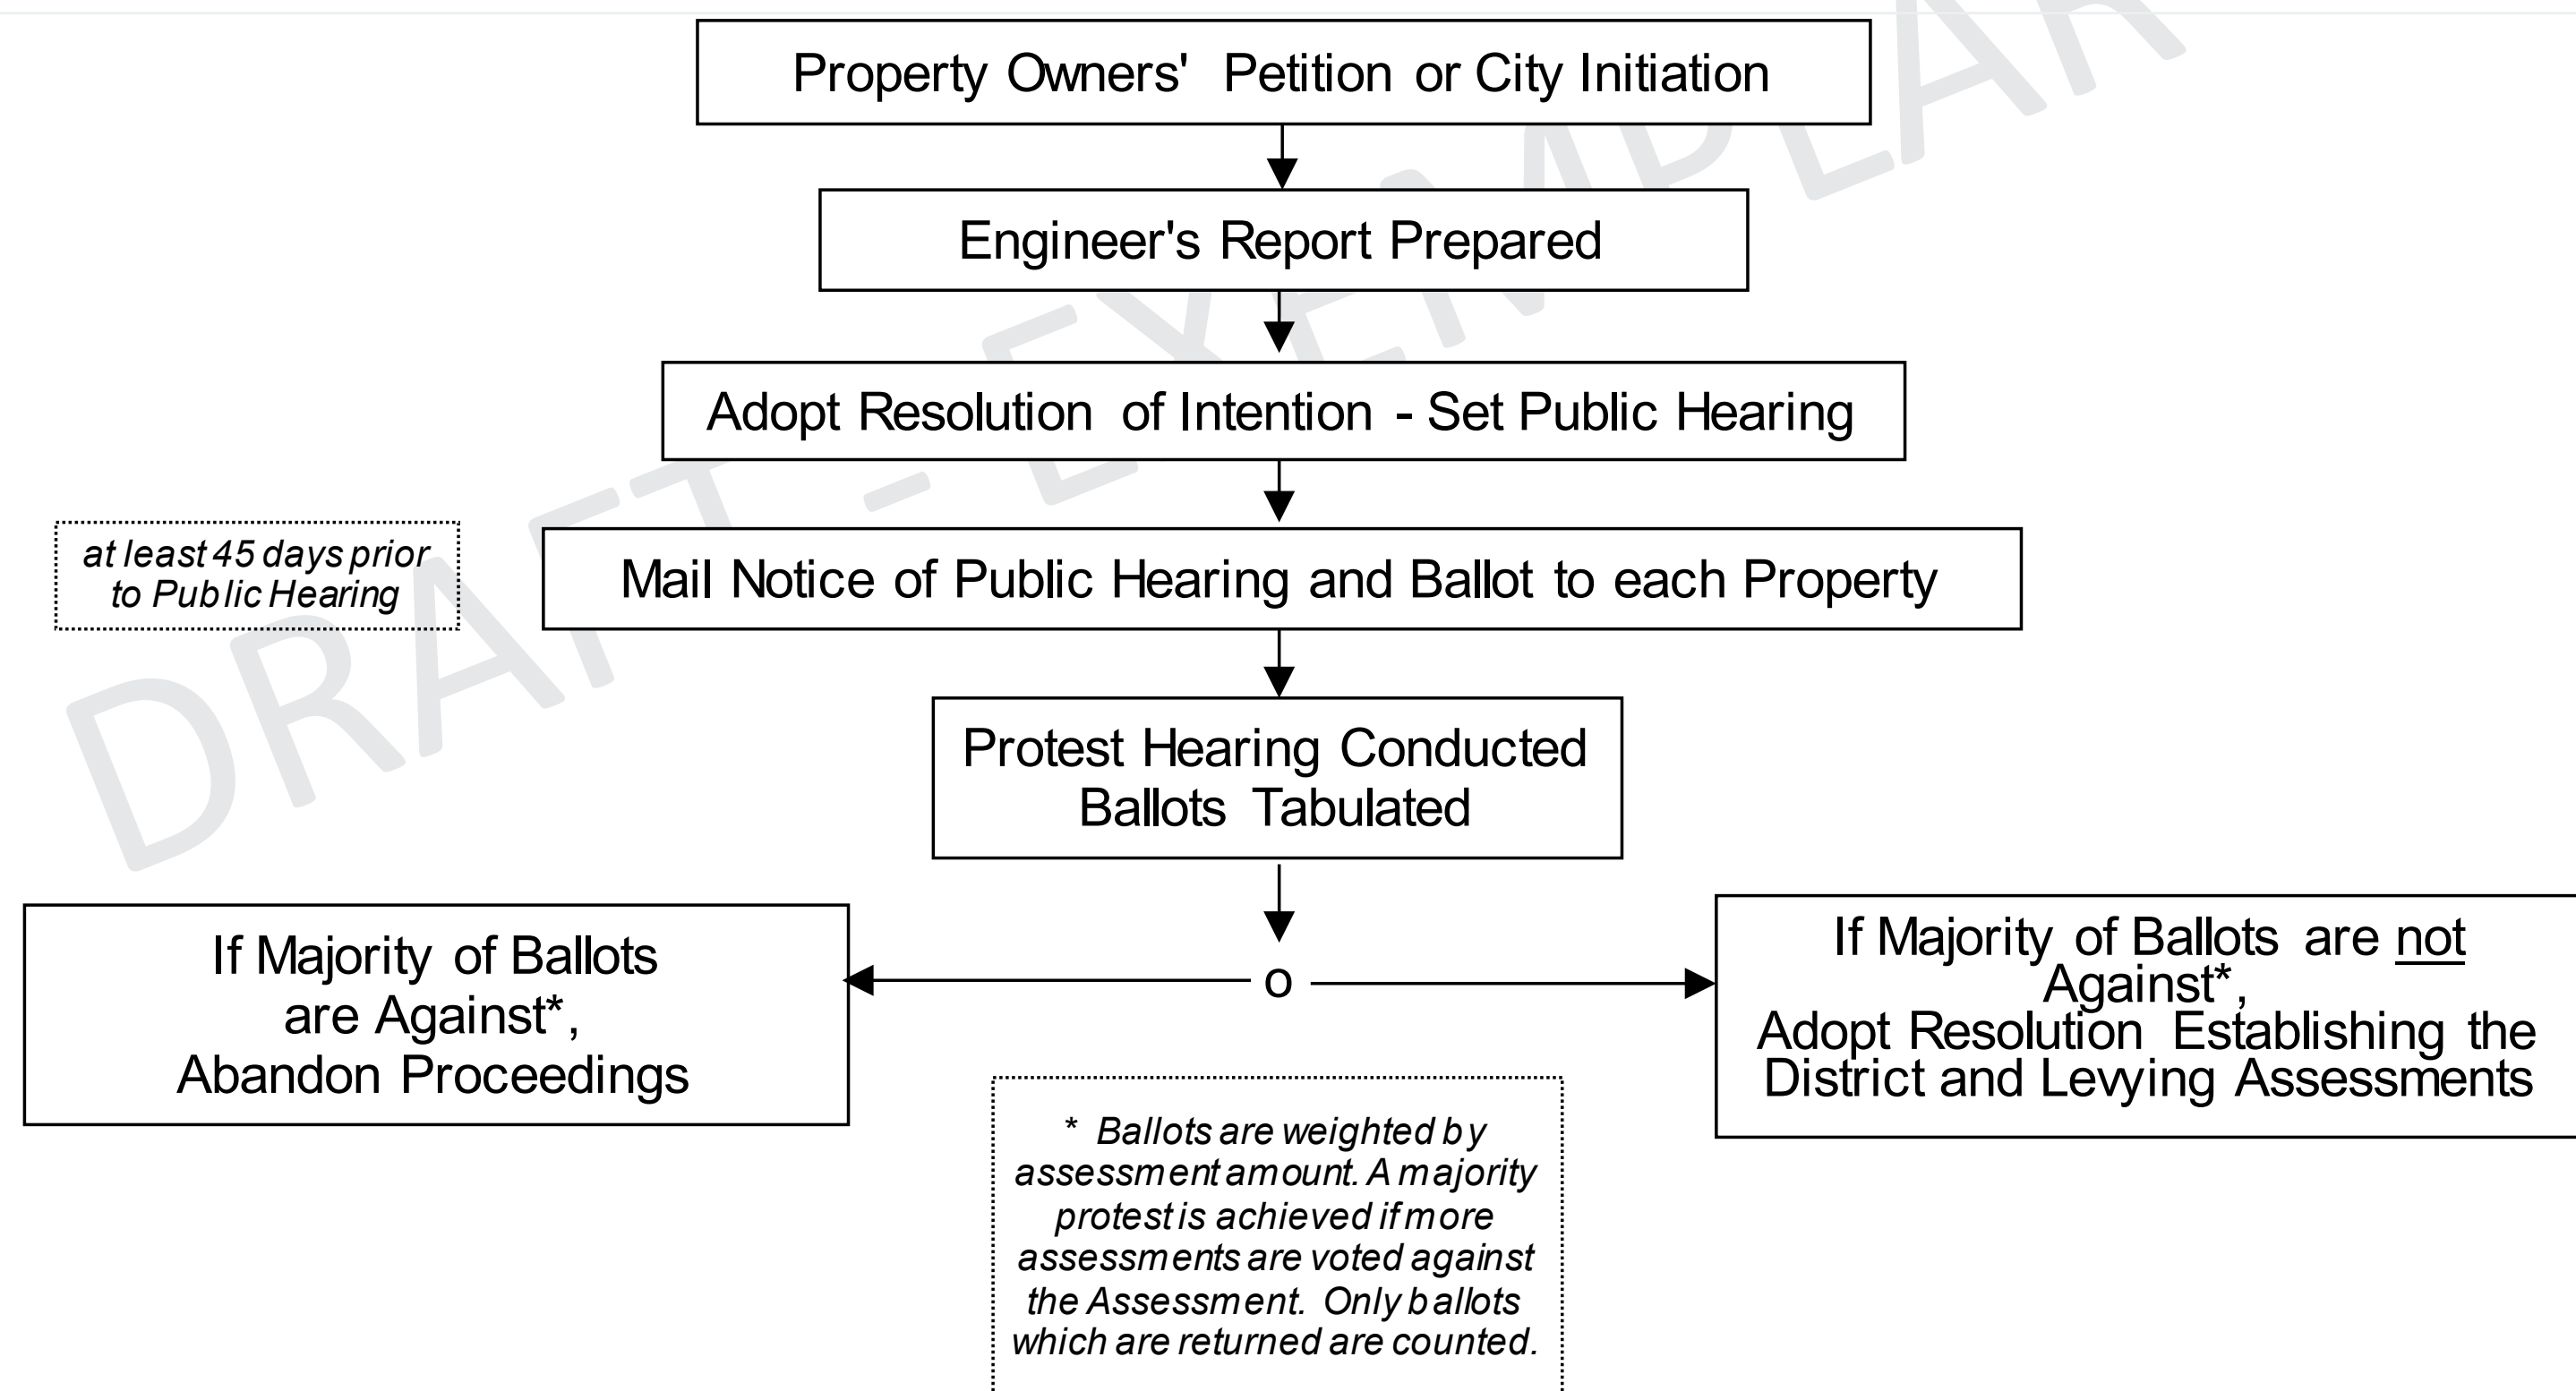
DRAFT - EXEMPLAR

Property Owners' Petition or City Initiation

Engineer's Report Prepared

Adopt Resolution of Intention - Set Public Hearing

at least 45 days prior to Public Hearing

Mail Notice of Public Hearing and Ballot to each Property

Protest Hearing Conducted
Ballots Tabulated

If Majority of Ballots are Against*, Abandon Proceedings

o

If Majority of Ballots are not Against*, Adopt Resolution Establishing the District and Levying Assessments

* Ballots are weighted by assessment amount. A majority protest is achieved if more assessments are voted against the Assessment. Only ballots which are returned are counted.